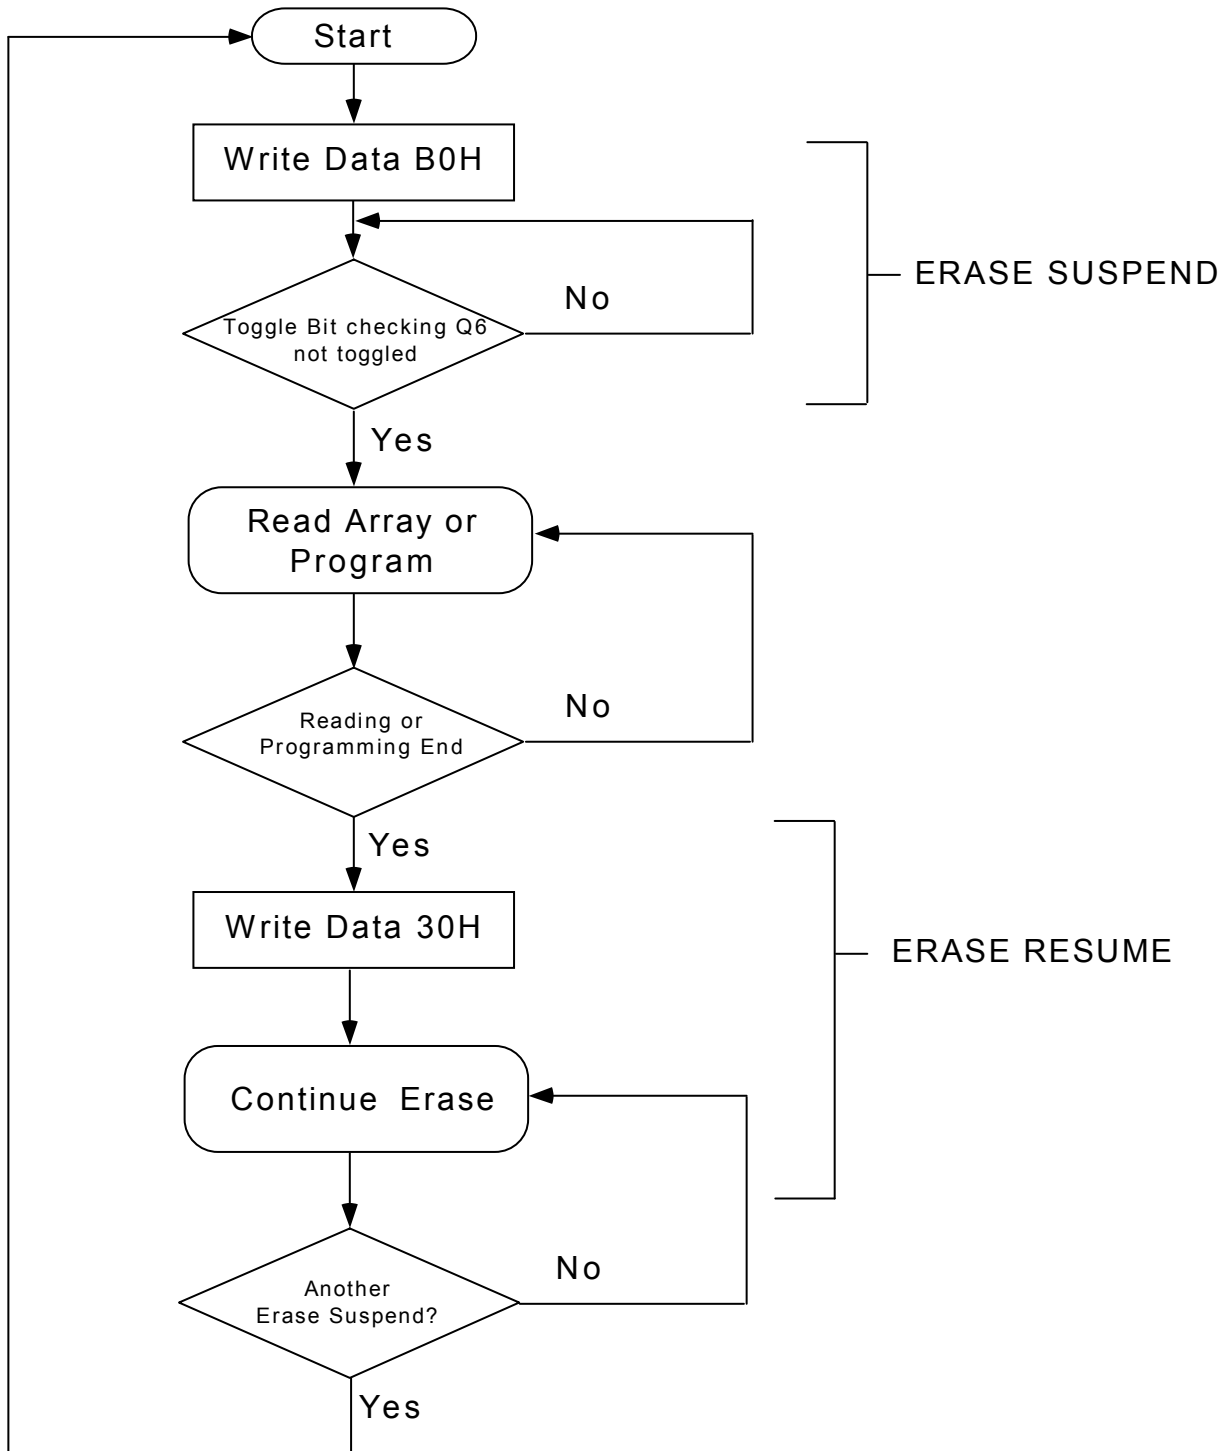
Start

Write Data B0H

ERASE SUSPEND

No

Toggle Bit checking Q6 not toggled

Yes

Read Array or Program

No

Reading or Programming End

Yes

Write Data 30H

ERASE RESUME

Continue Erase

No

Another Erase Suspend?

Yes